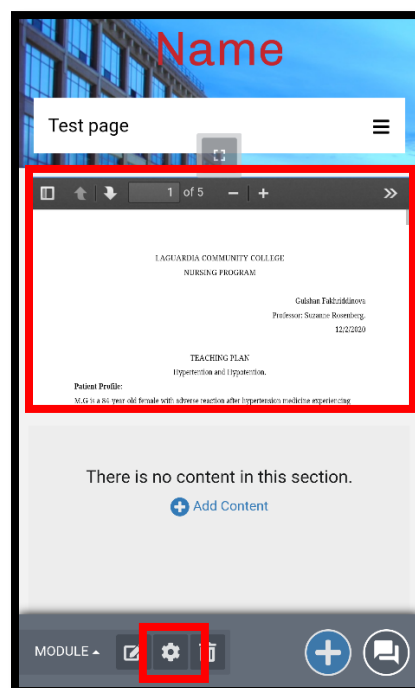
Name

Test page

1 of 5 − +

LAGUARDIA COMMUNITY COLLEGE
NURSING PROGRAM

Gulshan Takhriddinova
Professor: Suzanne Rosenberg.
12/2/2020

TEACHING PLAN
Hypertention and Hypotention.

Patient Profile:
M.G is a 86 year old female with adverse reaction after hypertension medicine experiencing

There is no content in this section.
Add Content

MODULE